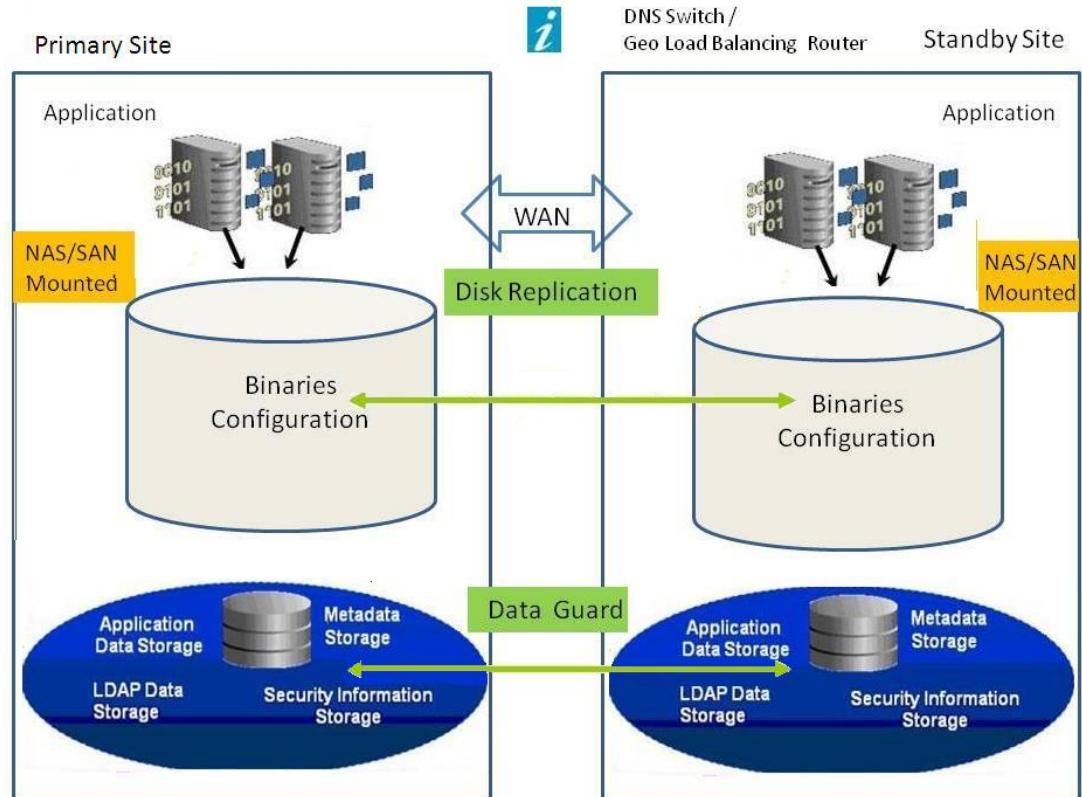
Primary Site

DNS Switch / Geo Load Balancing Router

Standby Site

Application

Application

WAN

NAS/SAN Mounted

Disk Replication

NAS/SAN Mounted

Binaries Configuration

Binaries Configuration

Data Guard

Application Data Storage

Metadata Storage

LDAP Data Storage

Security Information Storage

Application Data Storage

Metadata Storage

LDAP Data Storage

Security Information Storage